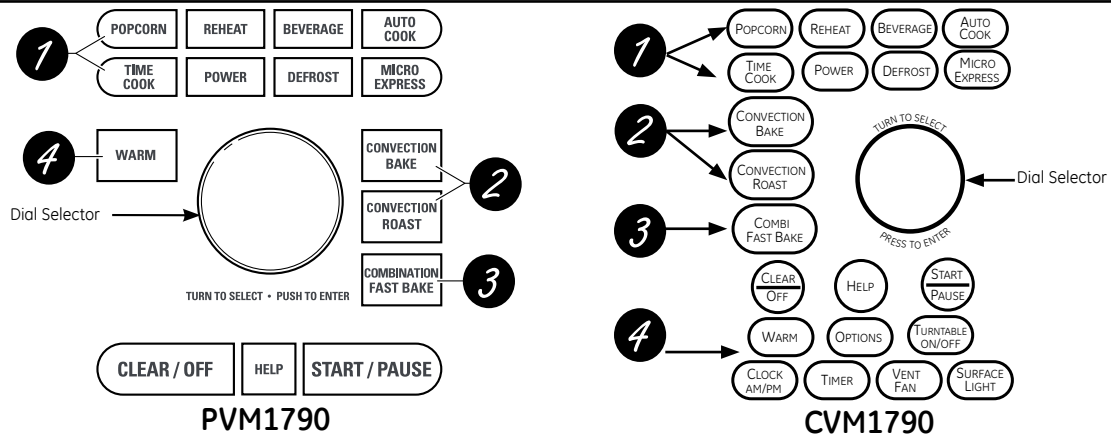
1
POPCORN
REHEAT
BEVERAGE
AUTO COOK
TIME COOK
POWER
DEFROST
MICRO EXPRESS

4
WARM
Dial Selector
CONVECTION BAKE
CONVECTION ROAST
2
COMBINATION FAST BAKE
3
TURN TO SELECT • PUSH TO ENTER

CLEAR / OFF
HELP
START / PAUSE

PVM1790

1
POPCORN
REHEAT
BEVERAGE
AUTO COOK
TIME COOK
POWER
DEFROST
MICRO EXPRESS

2
CONVECTION BAKE
CONVECTION ROAST
TURN TO SELECT
Dial Selector
PRESS TO ENTER
3
COMBI FAST BAKE

CLEAR OFF
HELP
START PAUSE
4
WARM
OPTIONS
TURNTABLE ON/OFF
CLOCK AM/PM
TIMER
VENT FAN
SURFACE LIGHT

CVM1790